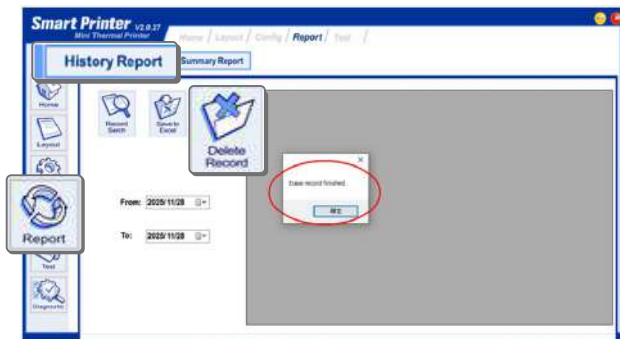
Smart Printer V2.0.27
Mini Thermal Printer

Home / Layout / Config / Report / Test /

History Report
Summary Report

Home
Layout
Report
Test
Diagnostic

Record Search
Save to Excel
Delete Record

From: 2020/11/28
To: 2020/11/28

Erase record finished.
確定